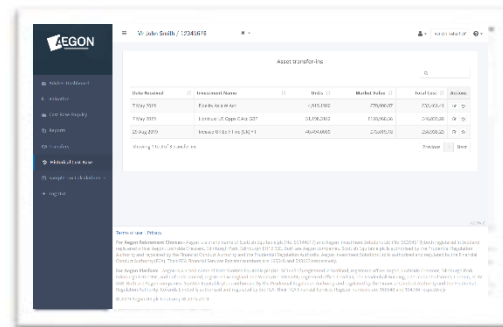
AEGON

Mr John Smith / 12345678

Adviser Dashboard

Asset transfer-ins

| Date Received | Investment Name | Units | Market Value | Total Cost | Actions |
|---|---|---|---|---|---|
| 7 May 2019 | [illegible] | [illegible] | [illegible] | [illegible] | |
| 7 May 2019 | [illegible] | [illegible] | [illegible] | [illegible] | |
| 23 Aug 2019 | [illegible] | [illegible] | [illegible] | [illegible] | |

Showing 1 to 3 of 3 entries

Previous 1 Next

Terms of use | Privacy

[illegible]

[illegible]